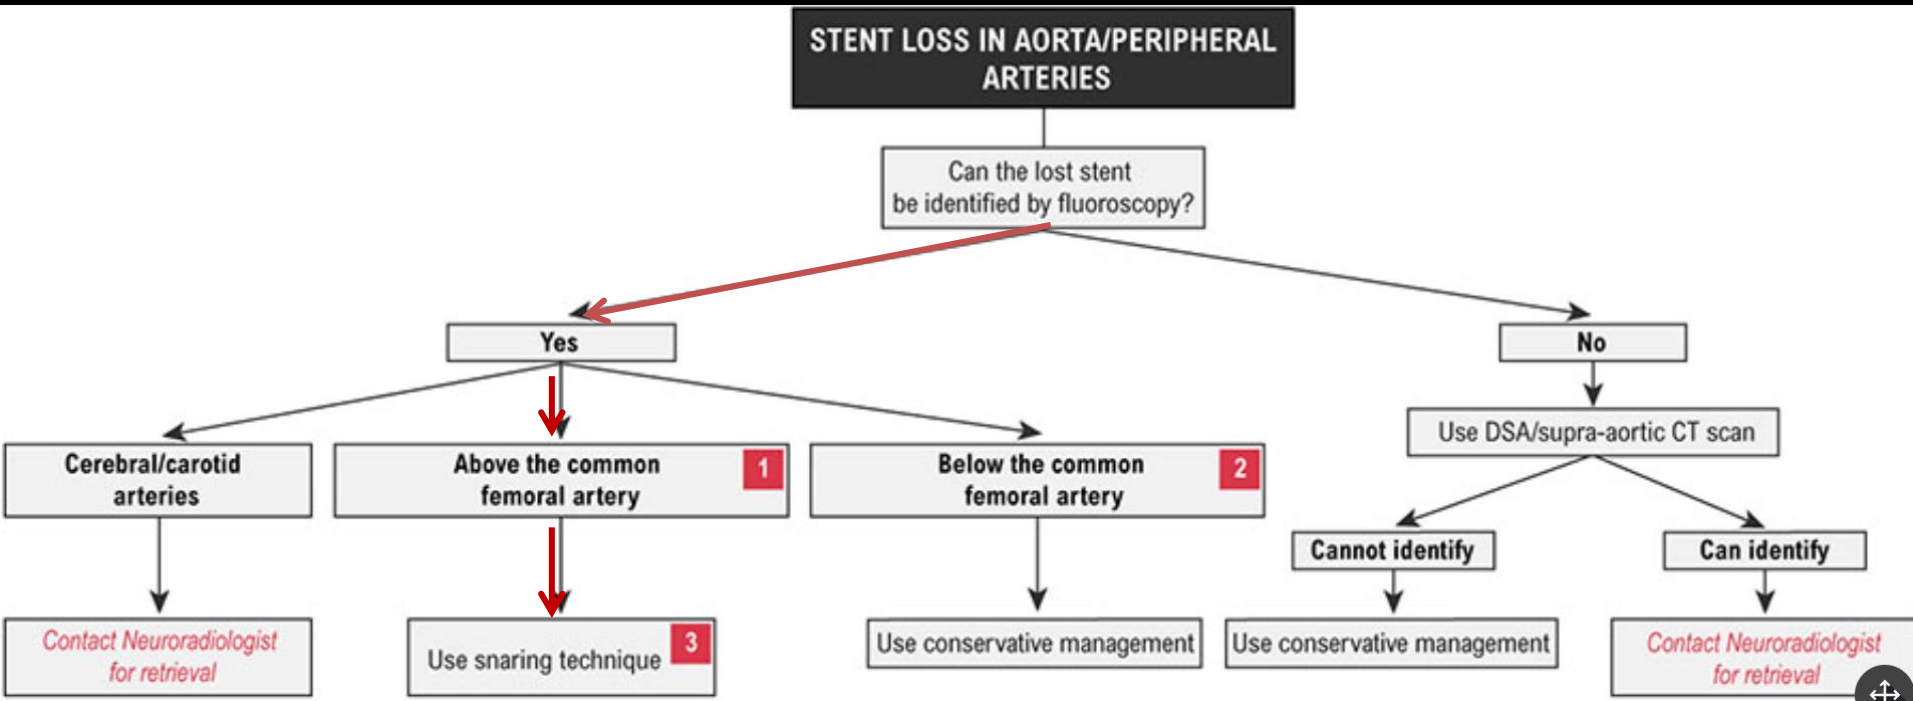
STENT LOSS IN AORTA/PERIPHERAL ARTERIES

Can the lost stent be identified by fluoroscopy?

Yes

No

Cerebral/carotid arteries

Above the common femoral artery 1

Below the common femoral artery 2

Use DSA/supra-aortic CT scan

Cannot identify

Can identify

Contact Neuroradiologist for retrieval

Use snaring technique 3

Use conservative management

Use conservative management

Contact Neuroradiologist for retrieval